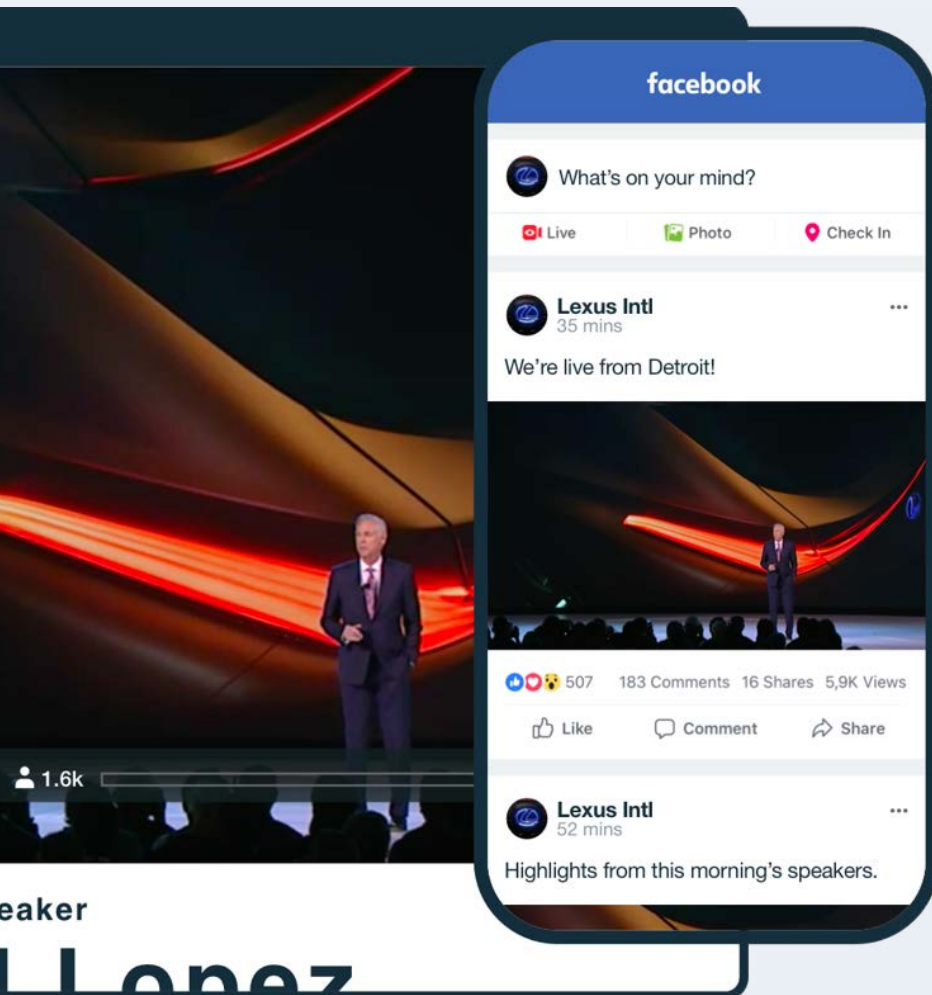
1.6k

eaker

Lopez

facebook

What's on your mind?

Live

Photo

Check In

Lexus Intl
35 mins

...

We're live from Detroit!

507

183 Comments

16 Shares

5,9K Views

Like

Comment

Share

Lexus Intl
52 mins

...

Highlights from this morning's speakers.